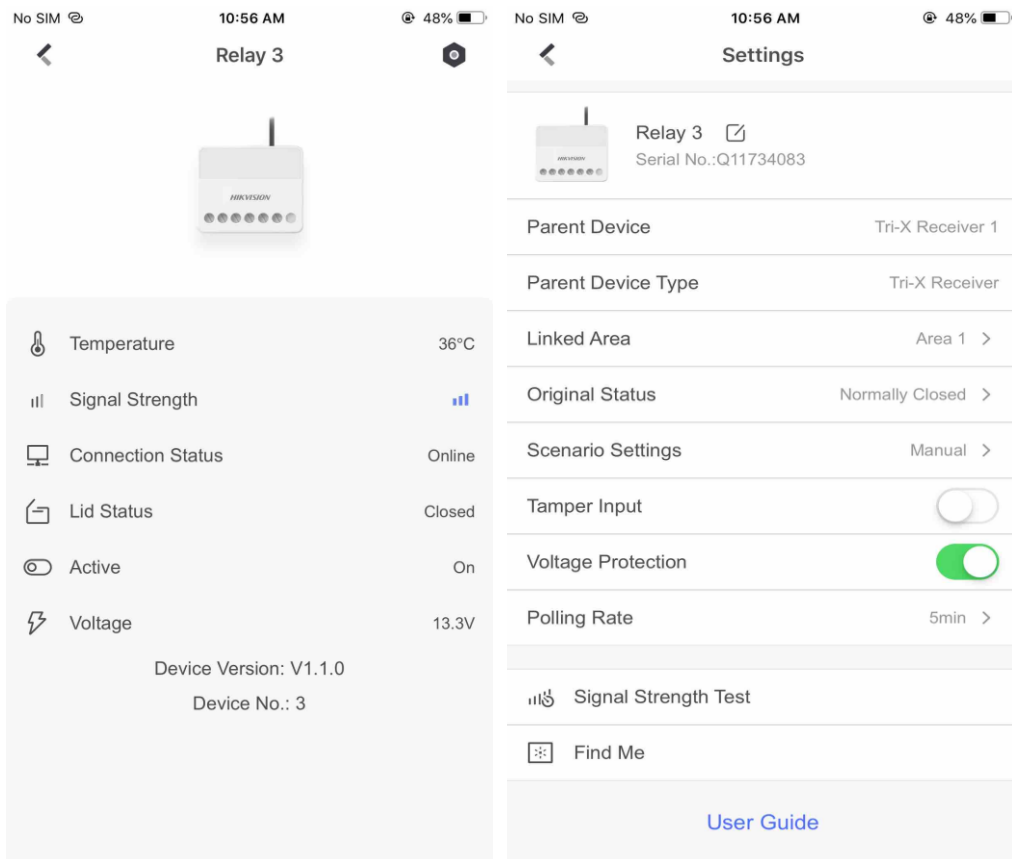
No SIM 10:56 AM 48%

Relay 3

HIKVISION

Temperature 36°C

Signal Strength

Connection Status Online

Lid Status Closed

Active On

Voltage 13.3V

Device Version: V1.1.0

Device No.: 3

No SIM 10:56 AM 48%

Settings

Relay 3

Serial No.:Q11734083

HIKVISION

Parent Device Tri-X Receiver 1

Parent Device Type Tri-X Receiver

Linked Area Area 1 >

Original Status Normally Closed >

Scenario Settings Manual >

Tamper Input

Voltage Protection

Polling Rate 5min >

Signal Strength Test

Find Me

User Guide